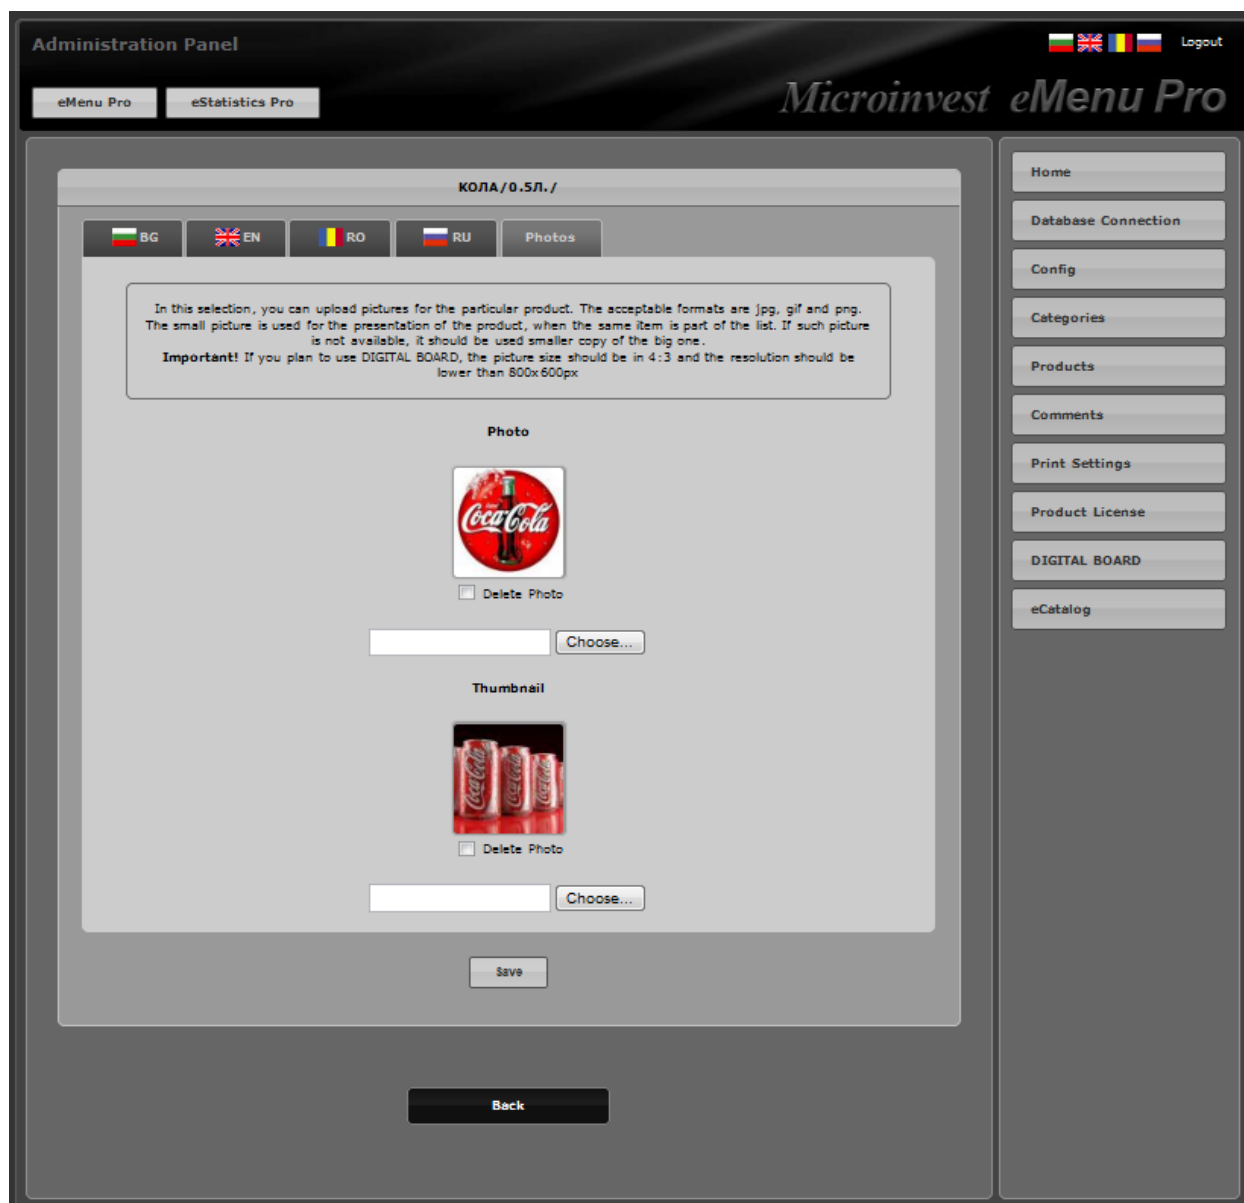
Administration Panel

Logout

eMenu Pro

eStatistics Pro

Microinvest eMenu Pro

КОЛА/0.5Л./

BG

EN

RO

RU

Photos

In this selection, you can upload pictures for the particular product. The acceptable formats are jpg, gif and png. The small picture is used for the presentation of the product, when the same item is part of the list. If such picture is not available, it should be used smaller copy of the big one.
**Important!** If you plan to use DIGITAL BOARD, the picture size should be in 4:3 and the resolution should be lower than 800x600px

Photo

Coca-Cola

Delete Photo

Choose...

Thumbnail

Delete Photo

Choose...

Save

Back

Home

Database Connection

Config

Categories

Products

Comments

Print Settings

Product License

DIGITAL BOARD

eCatalog